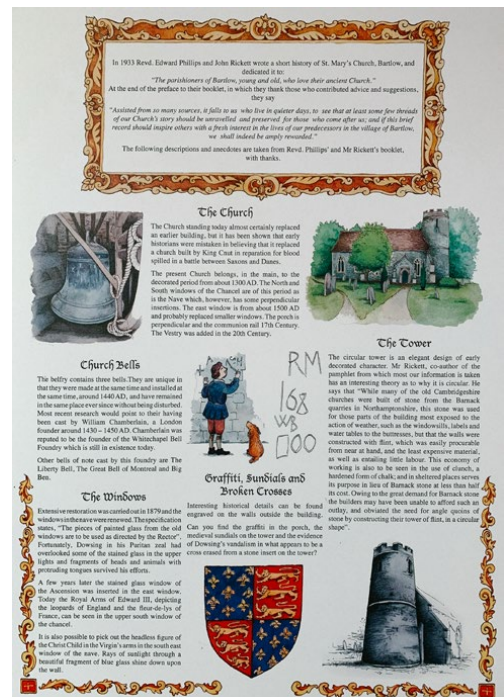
In 1933 Revd. Edward Phillips and John Rickett wrote a short history of St. Mary's Church, Bartlow, and dedicated it to:
"The parishioners of Bartlow, young and old, who love their ancient Church."
At the end of the preface to their booklet, in which they thank those who contributed advice and suggestions, they say

"Assisted from so many sources, it falls to us who live in quieter days, to see that at least some few threads of our Church's story should be unravelled and preserved for those who come after us; and if this brief record should inspire others with a fresh interest in the lives of our predecessors in the village of Bartlow, we shall indeed be amply rewarded."

The following descriptions and anecdotes are taken from Revd. Phillips' and Mr Rickett's booklet, with thanks.

The Church

The Church standing today almost certainly replaced an earlier building, but it has been shown that early historians were mistaken in believing that it replaced a church built by King Cnut in reparation for blood spilled in a battle between Saxons and Danes.

The present Church belongs, in the main, to the decorated period from about 1300 AD. The North and South windows of the Chancel are of this period as is the Nave which, however, has some perpendicular insertions. The east window is from about 1500 AD and probably replaced smaller windows. The porch is perpendicular and the communion rail 17th Century. The Vestry was added in the 20th Century.

Church Bells

The belfry contains three bells. They are unique in that they were made at the same time and installed at the same time, around 1440 AD, and have remained in the same place ever since without being disturbed. Most recent research would point to their having been cast by William Chamberlain, a London founder around 1430 - 1450 AD. Chamberlain was reputed to be the founder of the Whitechapel Bell Foundry which is still in existence today.

Other bells of note cast by this foundry are The Liberty Bell, The Great Bell of Montreal and Big Ben.

RM
168
WB
DOO

The Tower

The circular tower is an elegant design of early decorated character. Mr Rickett, co-author of the pamphlet from which most our information is taken has an interesting theory as to why it is circular. He says that "Whilst many of the old Cambridgeshire churches were built of stone from the Barnack quarries in Northamptonshire, this stone was used for those parts of the building most exposed to the action of weather, such as the windowsills, labels and water tables to the buttresses, but that the walls were constructed with flint, which was easily procurable from near at hand, and the least expensive material, as well as entailing little labour. This economy of working is also to be seen in the use of clunch, a hardened form of chalk; and in sheltered places serves its purpose in lieu of Barnack stone at less than half its cost. Owing to the great demand for Barnack stone the builders may have been unable to afford such an outlay, and obviated the need for angle quoins of stone by constructing their tower of flint, in a circular shape".

The Windows

Extensive restoration was carried out in 1879 and the windows in the nave were renewed. The specification states, "The pieces of painted glass from the old windows are to be used as directed by the Rector". Fortunately, Dowsing in his Puritan zeal had overlooked some of the stained glass in the upper lights and fragments of heads and animals with protruding tongues survived his efforts.

A few years later the stained glass window of the Ascension was inserted in the east window. Today the Royal Arms of Edward III, depicting the leopards of England and the fleur-de-lys of France, can be seen in the upper south window of the chancel.

It is also possible to pick out the headless figure of the Christ Child in the Virgin's arms in the south east window of the nave. Rays of sunlight through a beautiful fragment of blue glass shine down upon the wall.

Graffiti, Sundials and Broken Crosses

Interesting historical details can be found engraved on the walls outside the building.

Can you find the graffiti in the porch, the medieval sundials on the tower and the evidence of Dowsing's vandalism in what appears to be a cross erased from a stone insert on the tower?